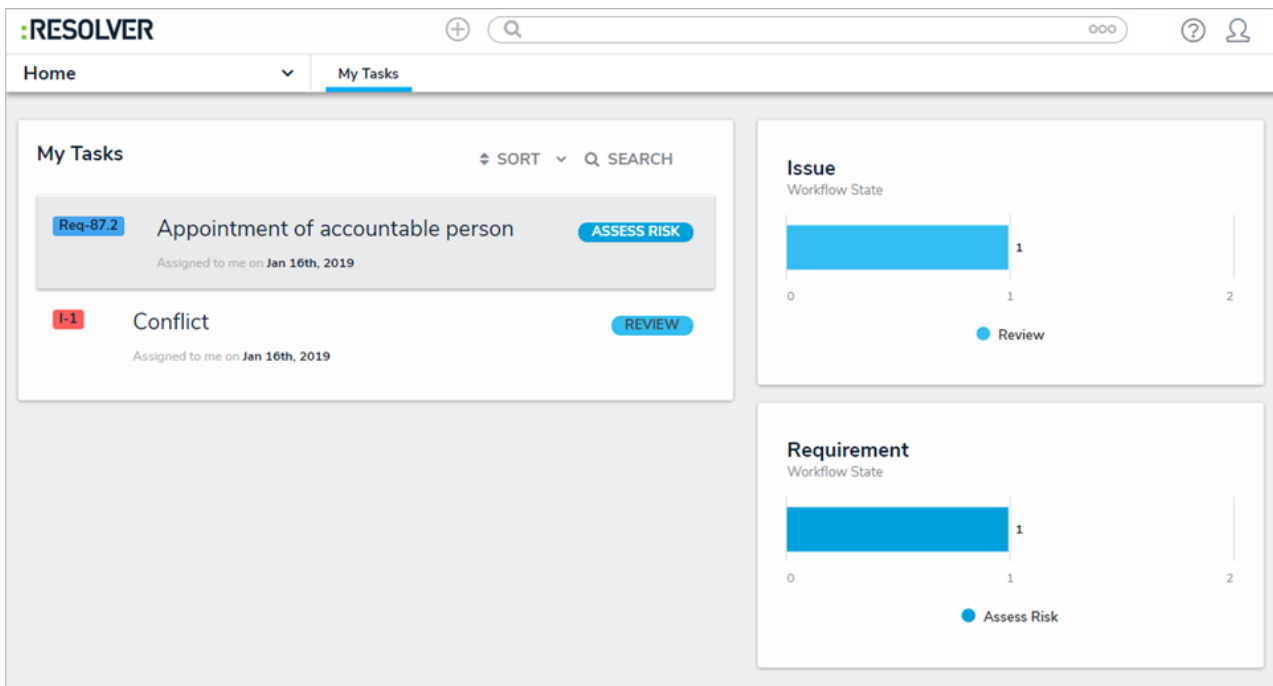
:RESOLVER

Home

My Tasks

My Tasks

SORT

SEARCH

Req-87.2

Appointment of accountable person

ASSESS RISK

Assigned to me on Jan 16th, 2019

I-1

Conflict

REVIEW

Assigned to me on Jan 16th, 2019

Issue

Workflow State

1

0

1

2

Review

Requirement

Workflow State

1

0

1

2

Assess Risk